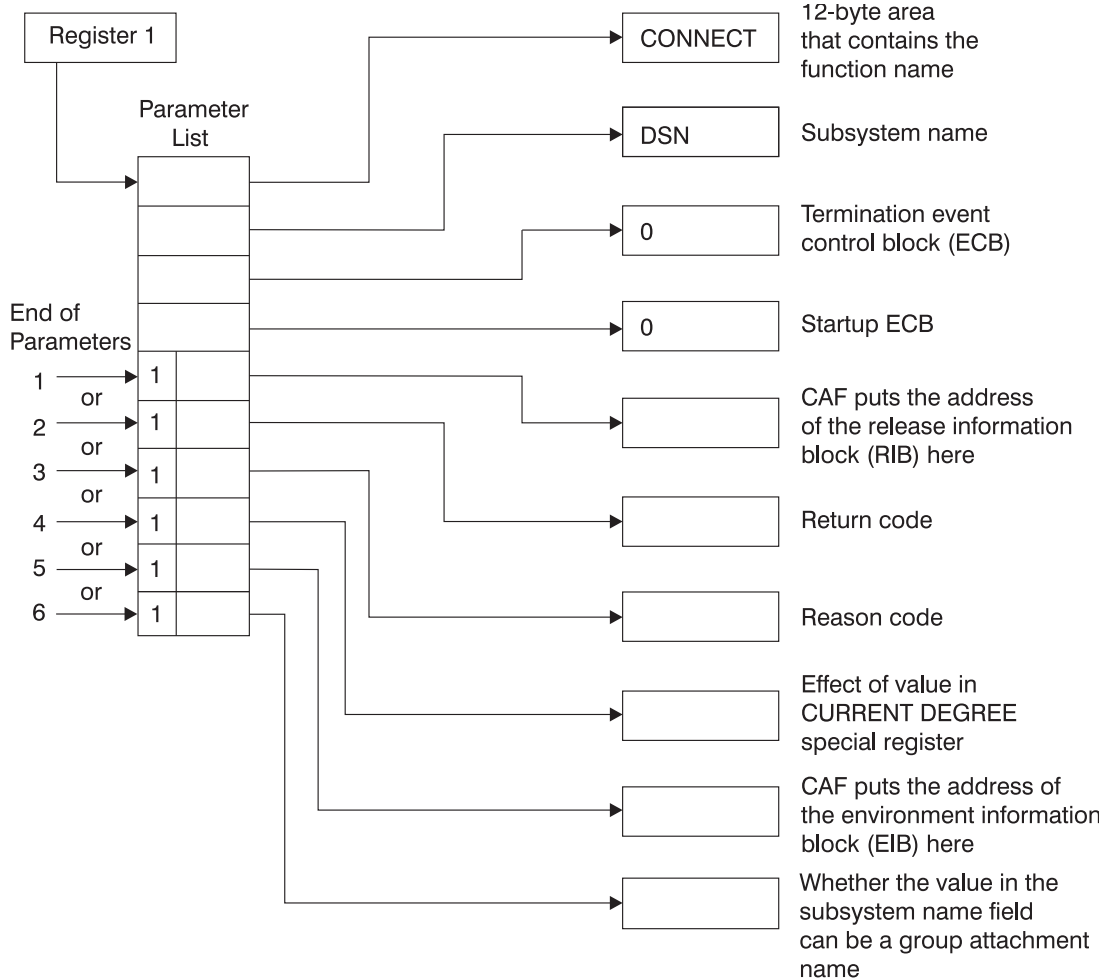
Register 1

Parameter List

End of Parameters

1

or

2

or

3

or

4

or

5

or

6

1

1

1

1

1

1

CONNECT

12-byte area that contains the function name

DSN

Subsystem name

0

Termination event control block (ECB)

0

Startup ECB

CAF puts the address of the release information block (RIB) here

Return code

Reason code

Effect of value in CURRENT DEGREE special register

CAF puts the address of the environment information block (EIB) here

Whether the value in the subsystem name field can be a group attachment name